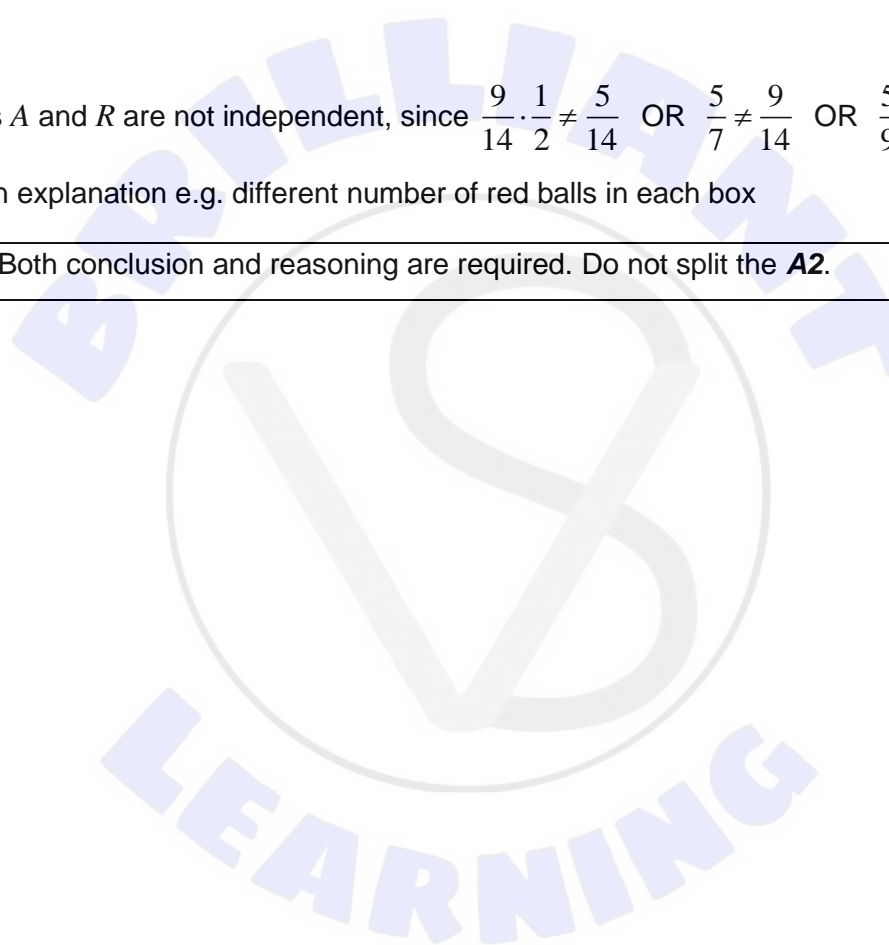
s $A$ and $R$ are not independent, since $\frac{9}{14}\cdot\frac{1}{2}\neq\frac{5}{14}$ OR $\frac{5}{7}\neq\frac{9}{14}$ OR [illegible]

n explanation e.g. different number of red balls in each box

Both conclusion and reasoning are required. Do not split the ***A2***.

BRILLIANT

LEARNING